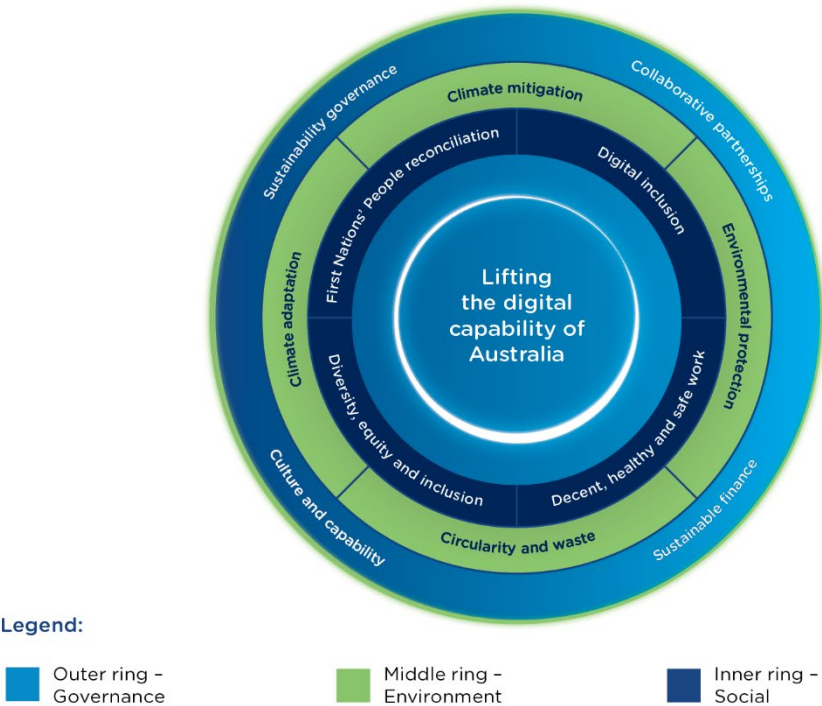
Lifting the digital capability of Australia

First Nations' People reconciliation
Digital inclusion
Decent, healthy and safe work
Diversity, equity and inclusion

Climate mitigation
Environmental protection
Circularity and waste
Climate adaptation

Sustainability governance
Collaborative partnerships
Sustainable finance
Culture and capability

Legend:

Outer ring – Governance
Middle ring – Environment
Inner ring – Social